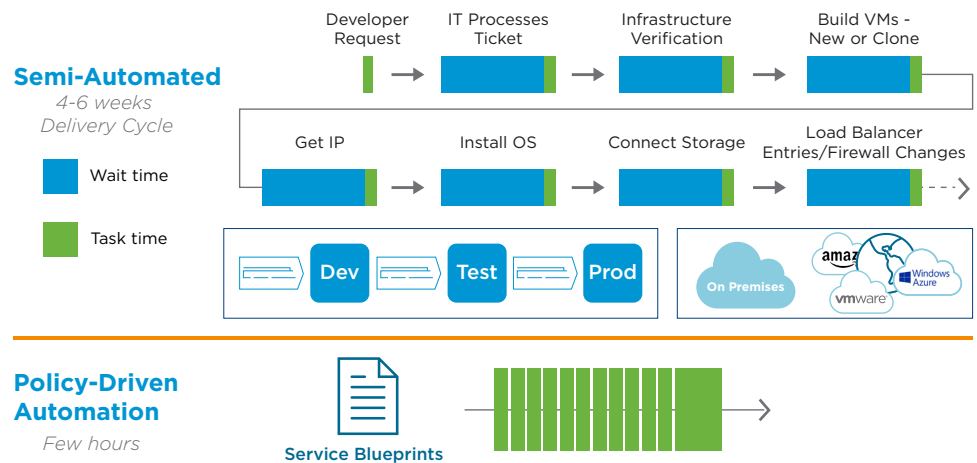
Semi-Automated

4-6 weeks
Delivery Cycle

Wait time

Task time

Developer Request

IT Processes Ticket

Infrastructure Verification

Build VMs - New or Clone

Get IP

Install OS

Connect Storage

Load Balancer Entries/Firewall Changes

Dev

Test

Prod

On Premises

amaz

Windows Azure

vmware

Policy-Driven Automation

Few hours

Service Blueprints